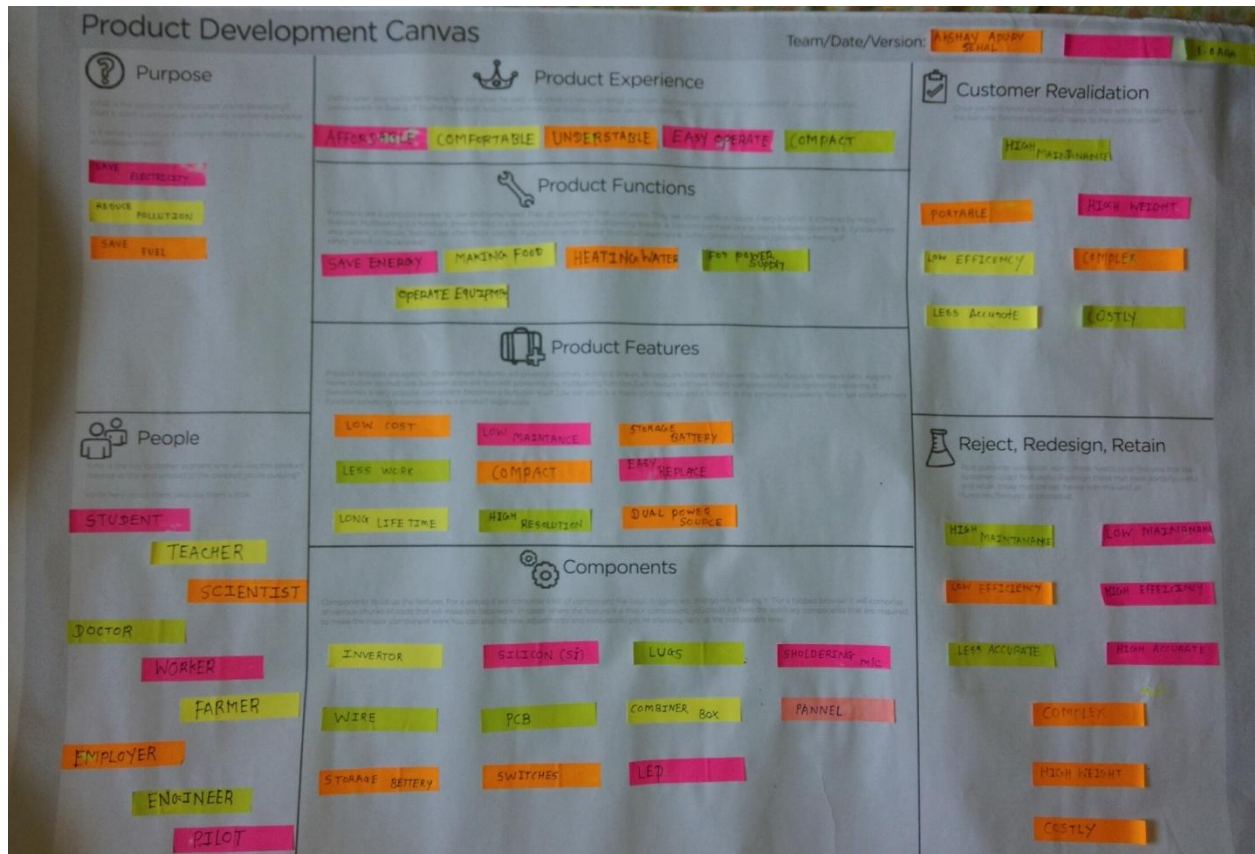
Product Development Canvas

Team/Date/Version: AKSHAY ADURV SEHAL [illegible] LEARN

Purpose

SAVE ELECTRICITY
REDUCE POLLUTION
SAVE FUEL

Product Experience

AFFORDABLE
COMFORTABLE
UNDERSTABLE
EASY OPERATE
COMPACT

Product Functions

SAVE ENERGY
MAKING FOOD
HEATING WATER
FOR POWER SUPPLY
OPERATE EQUIPMN

Product Features

LOW COST
LOW MAINTANCE
STORAGE BATTERY
LESS WORK
COMPACT
EASY REPLACE
LONG LIFE TIME
HIGH RESOLUTION
DUAL POWER SOURCE

Components

INVERTOR
SILICON (Si)
LUGS
SHOLDERING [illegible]
WIRE
PCB
COMBINER BOX
PANNEL
STORAGE BETTERY
SWITCHES
LED

People

STUDENT
TEACHER
SCIENTIST
DOCTOR
WORKER
FARMER
EMPLOYER
ENGINEER
PILOT

Customer Revalidation

HIGH MAINTANANCE
PORTABLE
HIGH WEIGHT
LOW EFFICENCY
COMPLEX
LESS ACCURATE
COSTLY

Reject, Redesign, Retain

HIGH MAINTANANCE
LOW MAINTANANCE
LOW EFFICIENCY
HIGH EFFICIENCY
LESS ACCURATE
HIGH ACCURATE
COMPLEX
HIGH WEIGHT
COSTLY